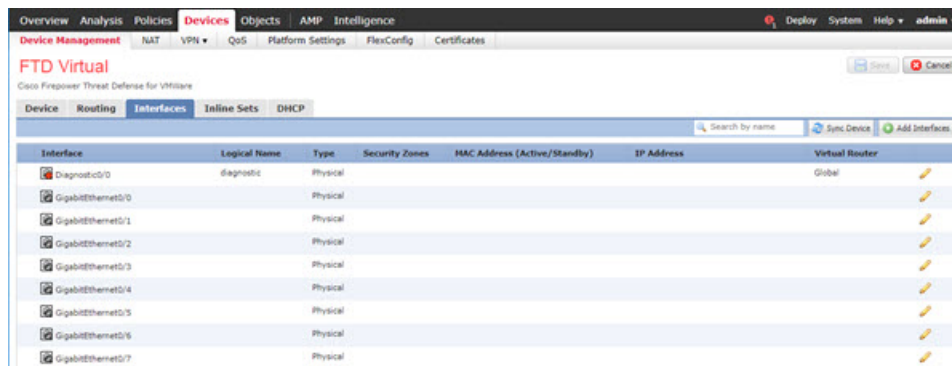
Overview Analysis Policies Devices Objects AMP Intelligence Deploy System Help ▾ admin

Device Management NAT VPN ▾ QoS Platform Settings FlexConfig Certificates

FTD Virtual

Cisco Firepower Threat Defense for VMWare

Save Cancel

Device Routing Interfaces Inline Sets DHCP

Search by name Sync Device Add Interfaces

| Interface | Logical Name | Type | Security Zones | MAC Address (Active/Standby) | IP Address | Virtual Router |
|---|---|---|---|---|---|---|
| Diagnostic0/0 | diagnostic | Physical | | | | Global |
| GigabitEthernet0/0 | | Physical | | | | |
| GigabitEthernet0/1 | | Physical | | | | |
| GigabitEthernet0/2 | | Physical | | | | |
| GigabitEthernet0/3 | | Physical | | | | |
| GigabitEthernet0/4 | | Physical | | | | |
| GigabitEthernet0/5 | | Physical | | | | |
| GigabitEthernet0/6 | | Physical | | | | |
| GigabitEthernet0/7 | | Physical | | | | |